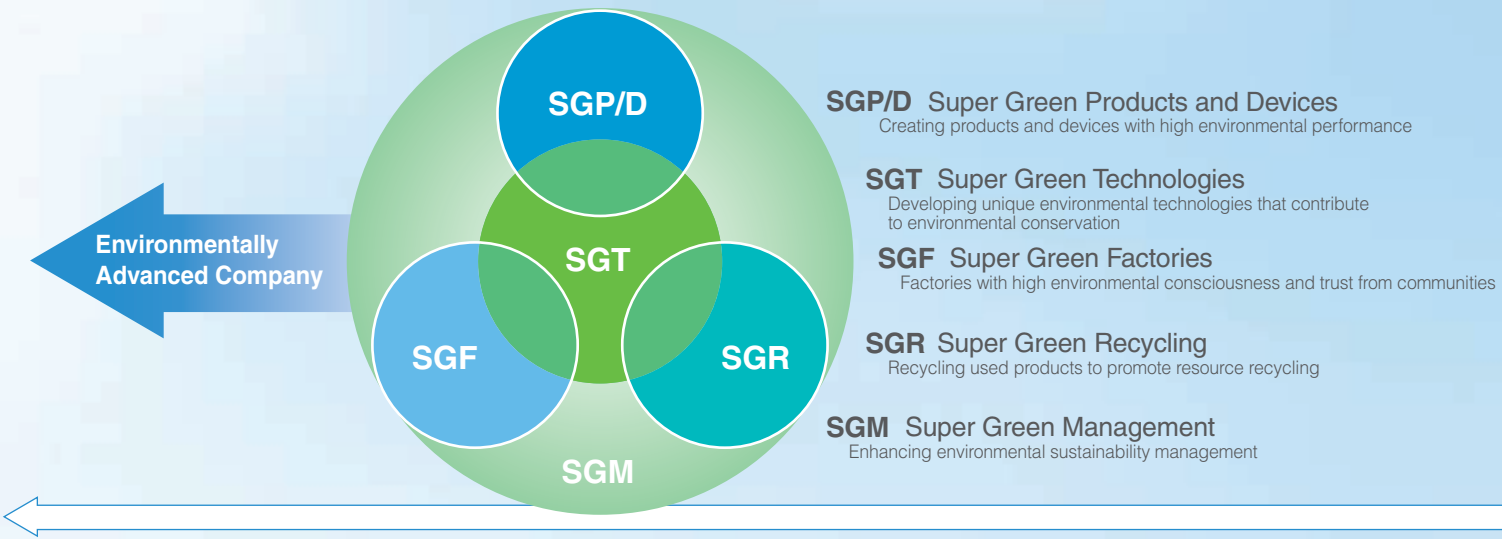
Environmentally Advanced Company

SGP/D

SGT

SGF

SGR

SGM

SGP/D Super Green Products and Devices
Creating products and devices with high environmental performance

SGT Super Green Technologies
Developing unique environmental technologies that contribute to environmental conservation

SGF Super Green Factories
Factories with high environmental consciousness and trust from communities

SGR Super Green Recycling
Recycling used products to promote resource recycling

SGM Super Green Management
Enhancing environmental sustainability management